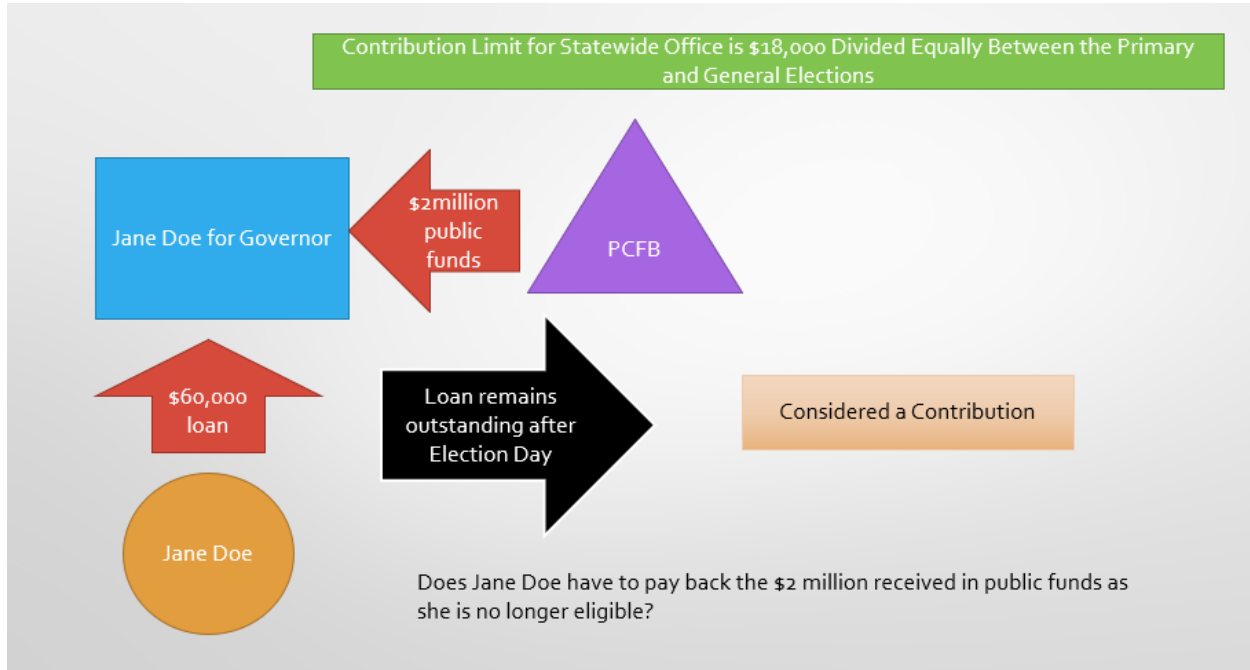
Contribution Limit for Statewide Office is $18,000 Divided Equally Between the Primary and General Elections

Jane Doe for Governor

$2million public funds

PCFB

$60,000 loan

Loan remains outstanding after Election Day

Considered a Contribution

Jane Doe

Does Jane Doe have to pay back the $2 million received in public funds as she is no longer eligible?